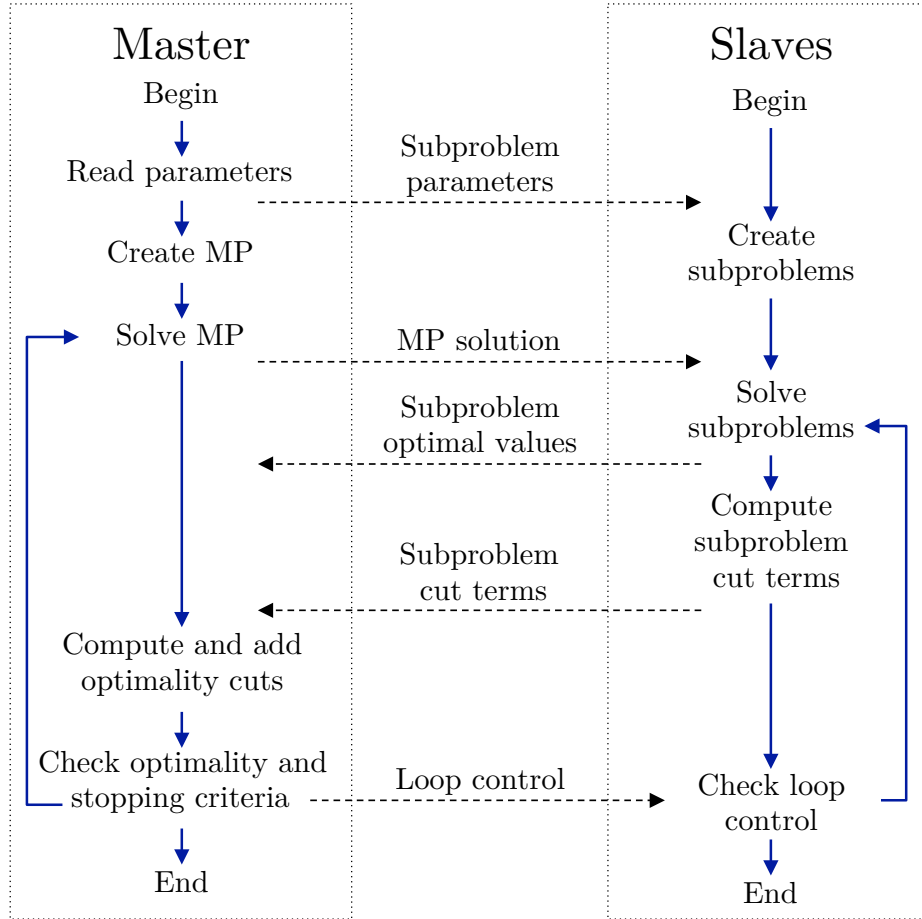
Master

Begin

Read parameters

Create MP

Solve MP

Compute and add optimality cuts

Check optimality and stopping criteria

End

Subproblem parameters

MP solution

Subproblem optimal values

Subproblem cut terms

Loop control

Slaves

Begin

Create subproblems

Solve subproblems

Compute subproblem cut terms

Check loop control

End